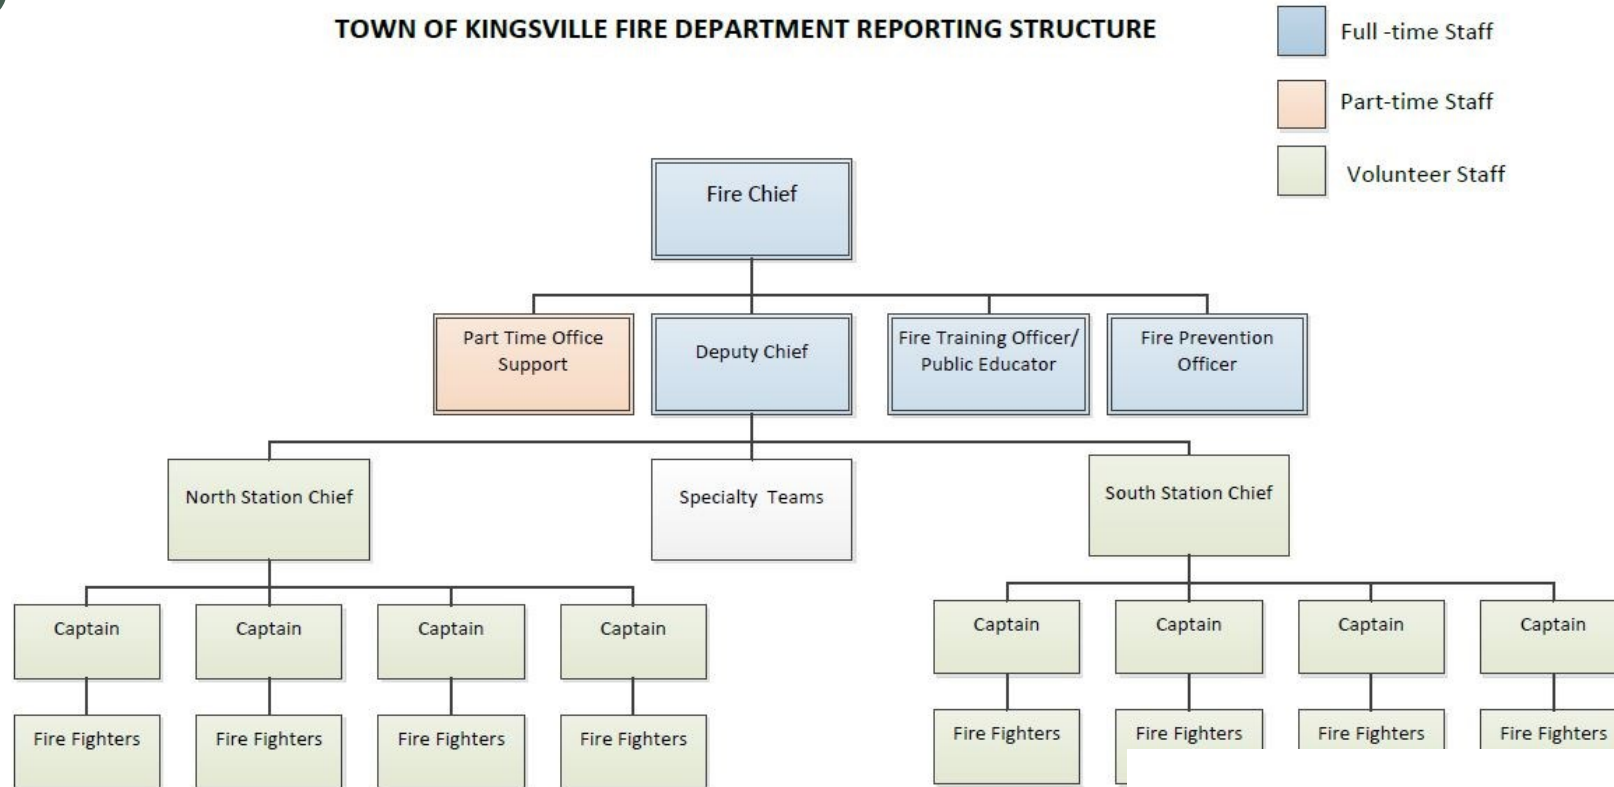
TOWN OF KINGSVILLE FIRE DEPARTMENT REPORTING STRUCTURE

Full -time Staff

Part-time Staff

Volunteer Staff

Fire Chief

Part Time Office Support

Deputy Chief

Fire Training Officer/ Public Educator

Fire Prevention Officer

North Station Chief

Specialty Teams

South Station Chief

Captain

Captain

Captain

Captain

Captain

Captain

Captain

Captain

Fire Fighters

Fire Fighters

Fire Fighters

Fire Fighters

Fire Fighters

Fire Fighters

Fire Fighters

Fire Fighters